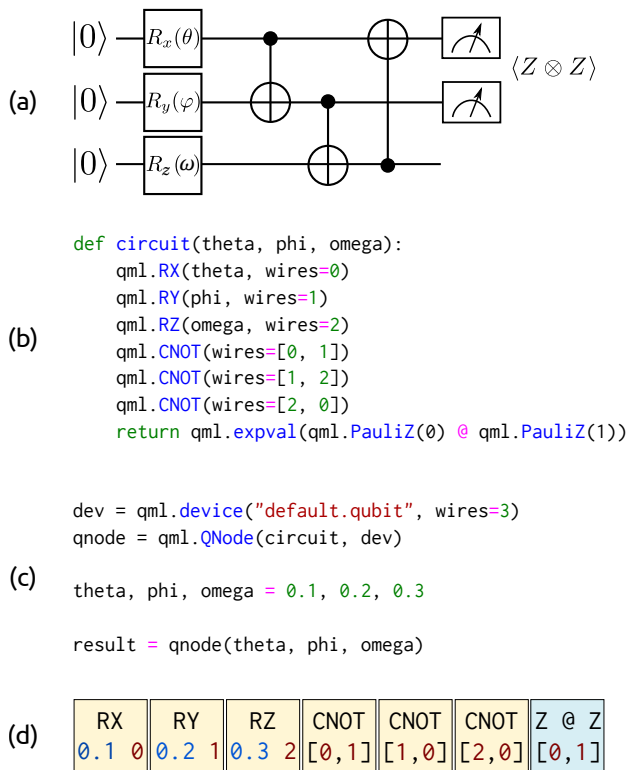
(a)

$|0\rangle$ $R_x(\theta)$

$|0\rangle$ $R_y(\varphi)$

$|0\rangle$ $R_z(\omega)$

$\langle Z \otimes Z \rangle$

(b)

```
def circuit(theta, phi, omega):
    qml.RX(theta, wires=0)
    qml.RY(phi, wires=1)
    qml.RZ(omega, wires=2)
    qml.CNOT(wires=[0, 1])
    qml.CNOT(wires=[1, 2])
    qml.CNOT(wires=[2, 0])
    return qml.expval(qml.PauliZ(0) @ qml.PauliZ(1))
```

(c)

```
dev = qml.device("default.qubit", wires=3)
qnode = qml.QNode(circuit, dev)

theta, phi, omega = 0.1, 0.2, 0.3

result = qnode(theta, phi, omega)
```

(d)

| RX | RY | RZ | CNOT | CNOT | CNOT | Z @ Z |
|---|---|---|---|---|---|---|
| 0.1 0 | 0.2 1 | 0.3 2 | [0,1] | [1,0] | [2,0] | [0,1] |